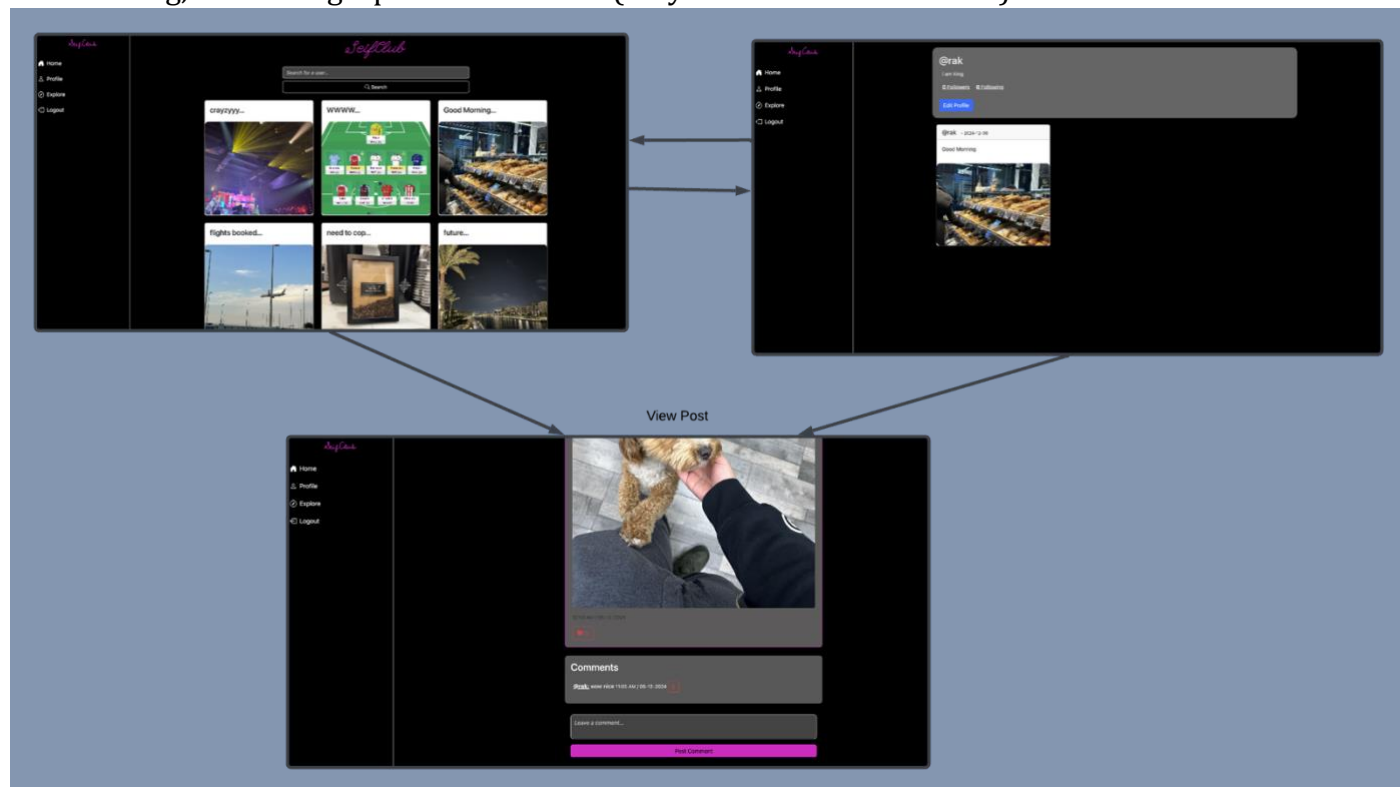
SelfClub

Home
Profile
Explore
Logout

SelfClub

Search for a user...
Search

crayzyyy...
WWWW...
Good Morning...
flights booked...
need to cop...
future...

SelfClub

Home
Profile
Explore
Logout

@rak
I am king
0 Followers 0 Following
Edit Profile

@rak - 2024-12-06
Good Morning

View Post

SelfClub

Home
Profile
Explore
Logout

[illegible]

Comments
@rak: wow nice 11:05 AM | 05-12-2024

Leave a comment...
Post Comment